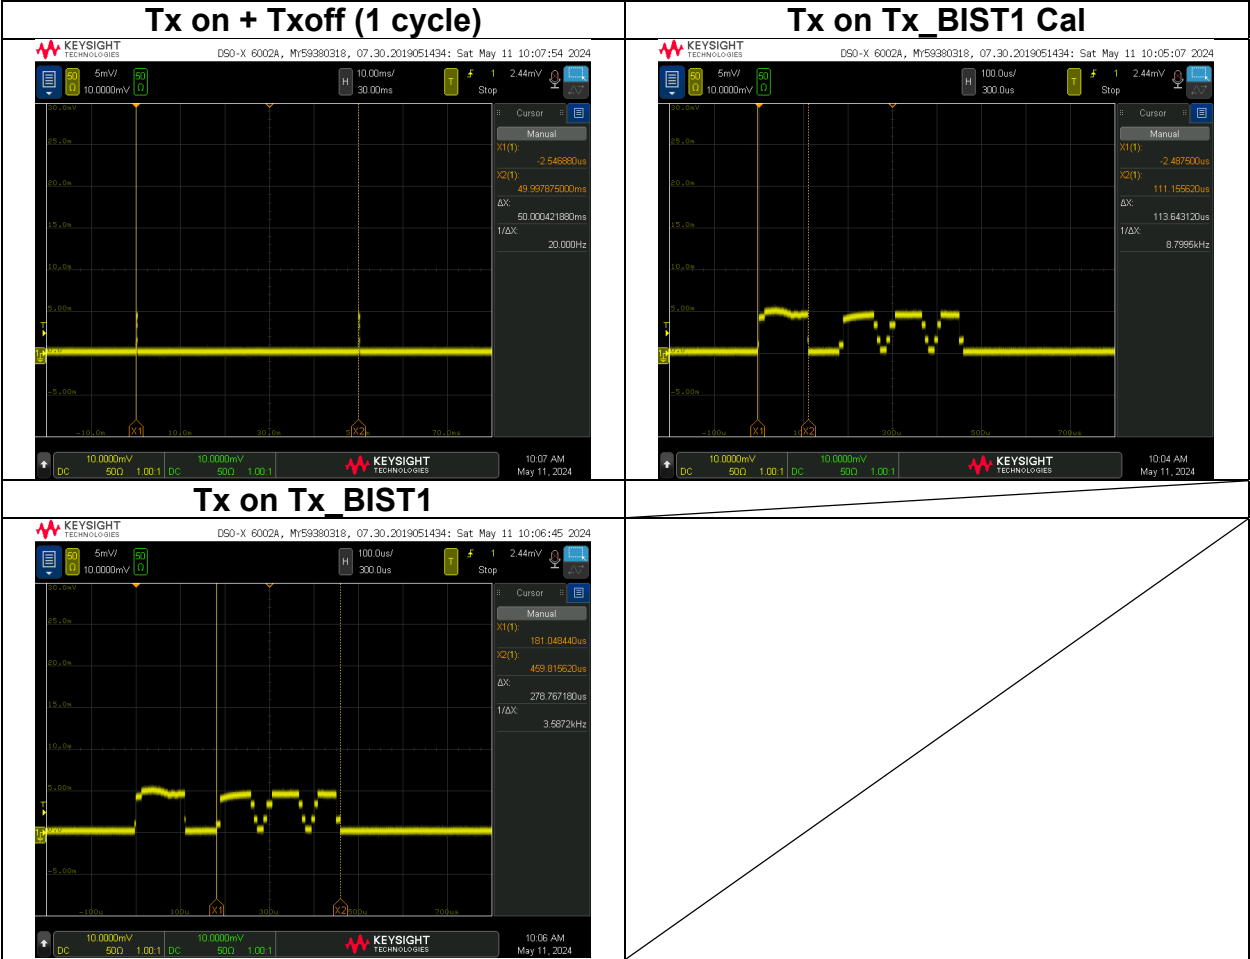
| Tx on + Txoff (1 cycle) | Tx on Tx_BIST1 Cal |
|---|---|
| KEYSIGHT TECHNOLOGIES DSO-X 6002A, MY59380318, 07.30.2019051434: Sat May 11 10:07:54 2024 50 Ω 5mV/ 10.0000mV 50 Ω H 10.00ms/ 30.00ms T 1 2.44mV Stop Cursor Manual X1(1): -2.546880us X2(1): 49.997875000ms ΔX: 50.000421880ms 1/ΔX: 20.000Hz 30.0mV 25.0m 20.0m 15.0m 10.0m 5.00m -5.00m -10.0m 10.0m 30.0m 50 70.0ms X1 X2 10.0000mV DC 50Ω 1.00:1 10.0000mV DC 50Ω 1.00:1 KEYSIGHT TECHNOLOGIES 10:07 AM May 11, 2024 | KEYSIGHT TECHNOLOGIES DSO-X 6002A, MY59380318, 07.30.2019051434: Sat May 11 10:05:07 2024 50 Ω 5mV/ 10.0000mV 50 Ω H 100.0us/ 300.0us T 1 2.44mV Stop Cursor Manual X1(1): -2.487500us X2(1): 111.155620us ΔX: 113.643120us 1/ΔX: 8.7995kHz 30.0mV 25.0m 20.0m 15.0m 10.0m 5.00m -5.00m -100u 300u 500u 700us X1 X2 10.0000mV DC 50Ω 1.00:1 10.0000mV DC 50Ω 1.00:1 KEYSIGHT TECHNOLOGIES 10:04 AM May 11, 2024 |
| Tx on Tx_BIST1 | |
| KEYSIGHT TECHNOLOGIES DSO-X 6002A, MY59380318, 07.30.2019051434: Sat May 11 10:06:45 2024 50 Ω 5mV/ 10.0000mV 50 Ω H 100.0us/ 300.0us T 1 2.44mV Stop Cursor Manual X1(1): 181.048440us X2(1): 459.815620us ΔX: 278.767180us 1/ΔX: 3.5872kHz 30.0mV 25.0m 20.0m 15.0m 10.0m 5.00m -5.00m -100u 100u 300u 500u 700us X1 X2 10.0000mV DC 50Ω 1.00:1 10.0000mV DC 50Ω 1.00:1 KEYSIGHT TECHNOLOGIES 10:06 AM May 11, 2024 | |